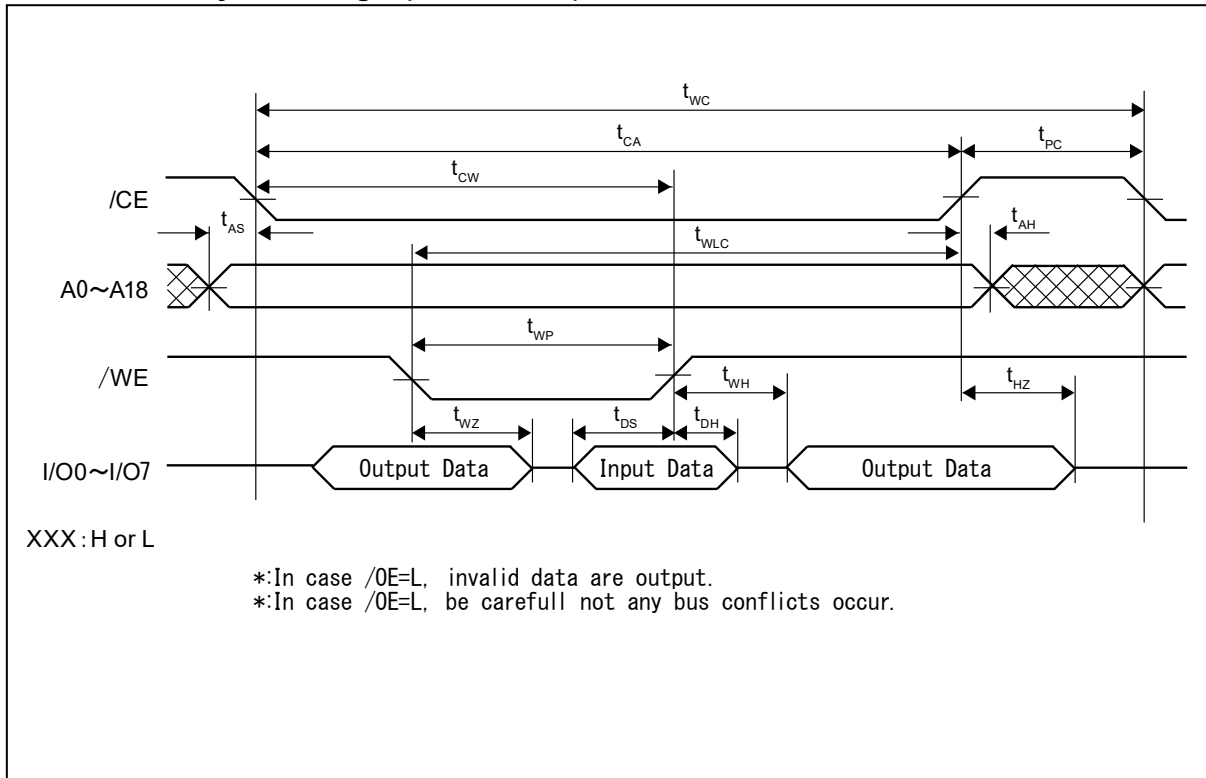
$t_{WC}$

$t_{CA}$

$t_{PC}$

$t_{CW}$

/CE

$t_{AS}$

$t_{AH}$

$t_{WLC}$

A0～A18

$t_{WP}$

/WE

$t_{WH}$

$t_{HZ}$

$t_{WZ}$

$t_{DS}$

$t_{DH}$

I/O0～I/O7

Output Data

Input Data

Output Data

XXX : H or L

*:In case /OE=L, invalid data are output.
*:In case /OE=L, be carefull not any bus conflicts occur.